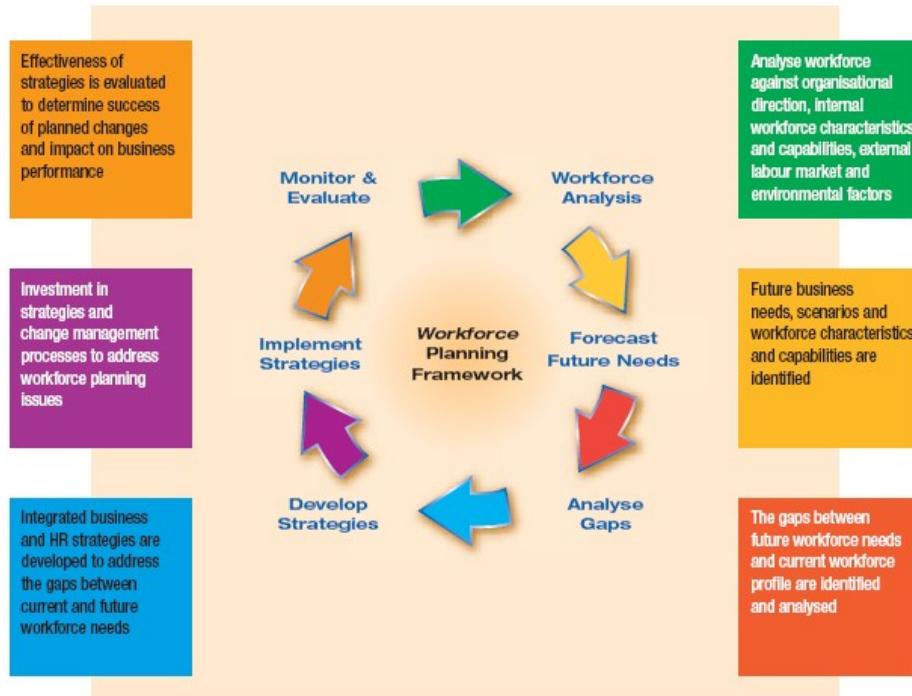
Effectiveness of strategies is evaluated to determine success of planned changes and impact on business performance

Investment in strategies and change management processes to address workforce planning issues

Integrated business and HR strategies are developed to address the gaps between current and future workforce needs

Monitor & Evaluate

Workforce Analysis

Implement Strategies

Workforce Planning Framework

Forecast Future Needs

Develop Strategies

Analyse Gaps

Analyse workforce against organisational direction, internal workforce characteristics and capabilities, external labour market and environmental factors

Future business needs, scenarios and workforce characteristics and capabilities are identified

The gaps between future workforce needs and current workforce profile are identified and analysed